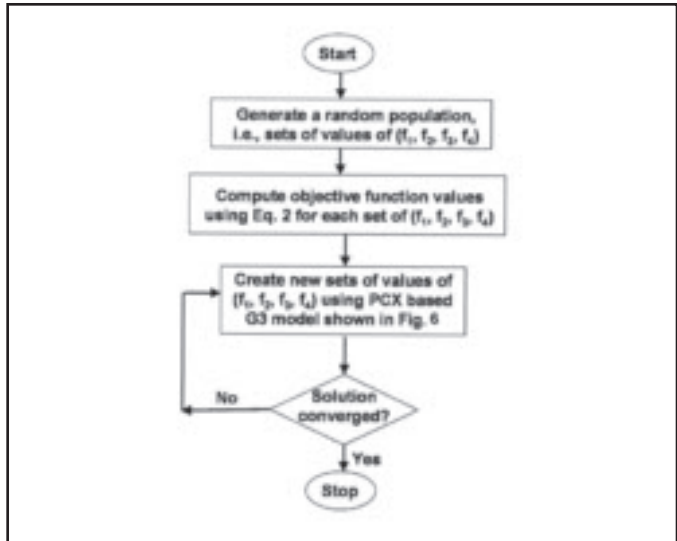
Start

Generate a random population, i.e., sets of values of ($f_1$, $f_2$, $f_3$, $f_4$)

Compute objective function values using Eq. 2 for each set of ($f_1$, $f_2$, $f_3$, $f_4$)

Create new sets of values of ($f_1$, $f_2$, $f_3$, $f_4$) using PCX based G3 model shown in Fig. 6

Solution converged?

No

Yes

Stop